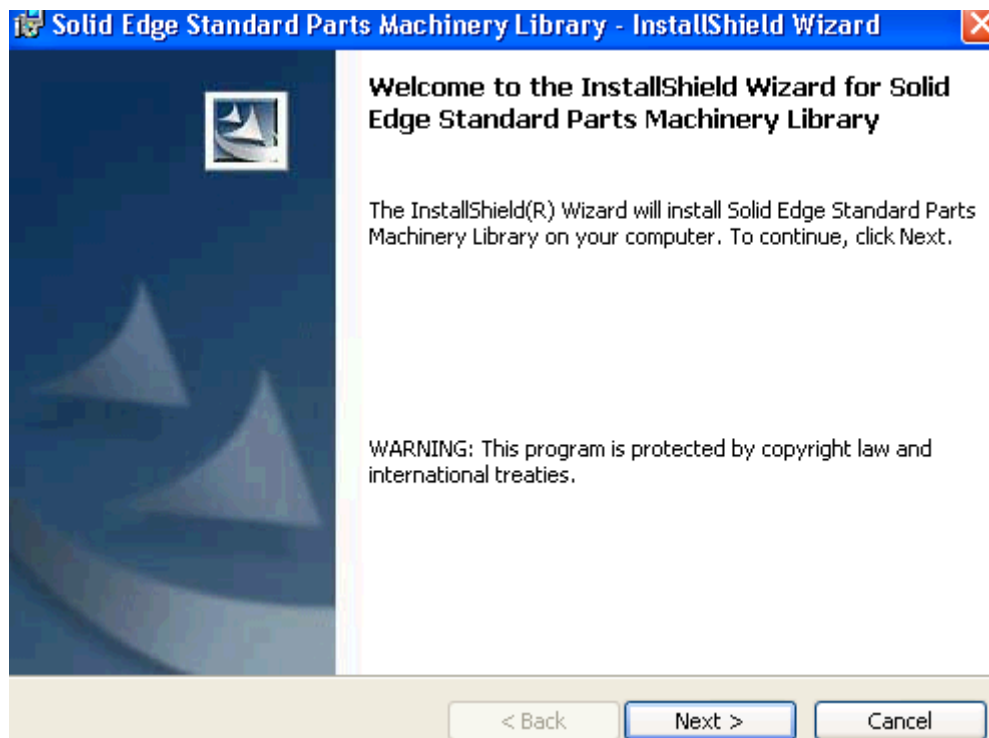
Solid Edge Standard Parts Machinery Library - InstallShield Wizard

Welcome to the InstallShield Wizard for Solid Edge Standard Parts Machinery Library

The InstallShield(R) Wizard will install Solid Edge Standard Parts Machinery Library on your computer. To continue, click Next.

WARNING: This program is protected by copyright law and international treaties.

< Back Next > Cancel